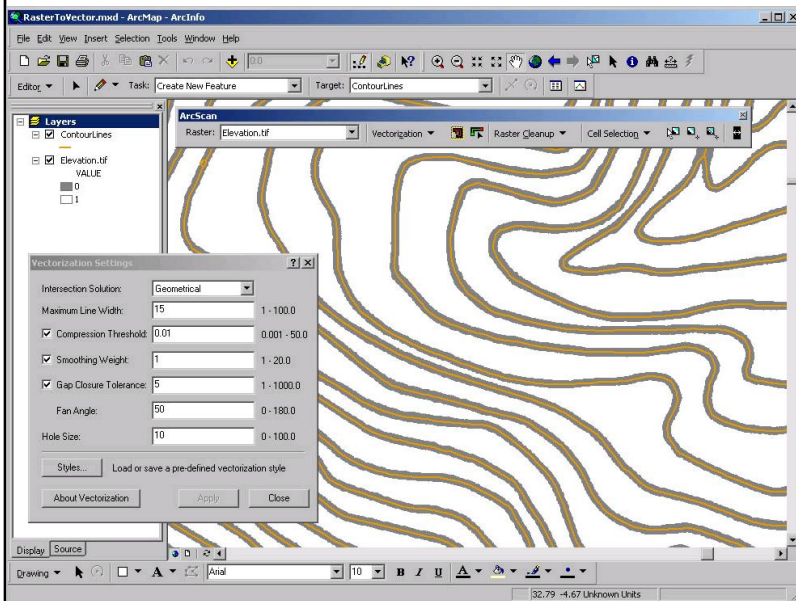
RasterToVector.mxd - ArcMap - ArcInfo

File Edit View Insert Selection Tools Window Help

Editor ▼ Task: Create New Feature Target: ContourLines

Layers
ContourLines
Elevation.tif
VALUE
0
1

ArcScan
Raster: Elevation.tif Vectorization ▼ Raster Cleanup ▼ Cell Selection ▼

Vectorization Settings ? X

Intersection Solution: Geometrical
Maximum Line Width: 15 1 - 100.0
Compression Threshold: 0.01 0.001 - 50.0
Smoothing Weight: 1 1 - 20.0
Gap Closure Tolerance: 5 1 - 1000.0
Fan Angle: 50 0 - 180.0
Hole Size: 10 0 - 100.0

Styles... Load or save a pre-defined vectorization style

About Vectorization Apply Close

Display Source

Drawing ▼ A ▼ Arial 10 B I U A ▼

32.79 -4.67 Unknown Units